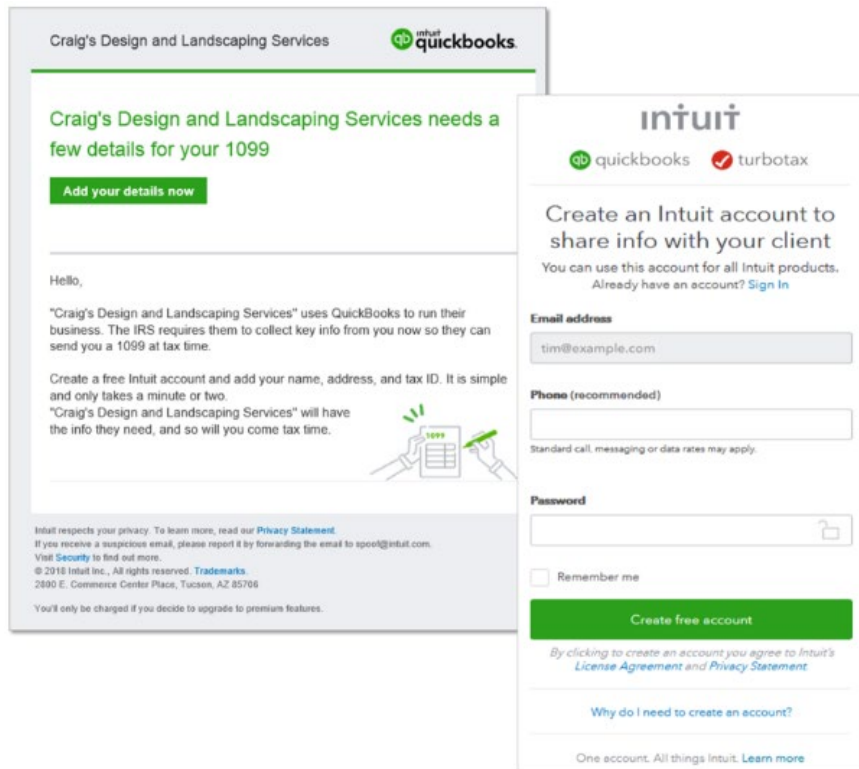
Craig's Design and Landscaping Services

intuit quickbooks.

Craig's Design and Landscaping Services needs a few details for your 1099

Add your details now

Hello,

"Craig's Design and Landscaping Services" uses QuickBooks to run their business. The IRS requires them to collect key info from you now so they can send you a 1099 at tax time.

Create a free Intuit account and add your name, address, and tax ID. It is simple and only takes a minute or two.
"Craig's Design and Landscaping Services" will have the info they need, and so will you come tax time.

1099

Intuit respects your privacy. To learn more, read our Privacy Statement.
If you receive a suspicious email, please report it by forwarding the email to spoof@intuit.com.
Visit Security to find out more.
© 2018 Intuit Inc., All rights reserved. Trademarks.
2800 E. Commerce Center Place, Tucson, AZ 85706

You'll only be charged if you decide to upgrade to premium features.

intuit

quickbooks turbotax

Create an Intuit account to share info with your client

You can use this account for all Intuit products. Already have an account? Sign In

Email address

tim@example.com

Phone (recommended)

Standard call, messaging or data rates may apply.

Password

Remember me

Create free account

By clicking to create an account you agree to Intuit's License Agreement and Privacy Statement

Why do I need to create an account?

One account. All things Intuit. Learn more